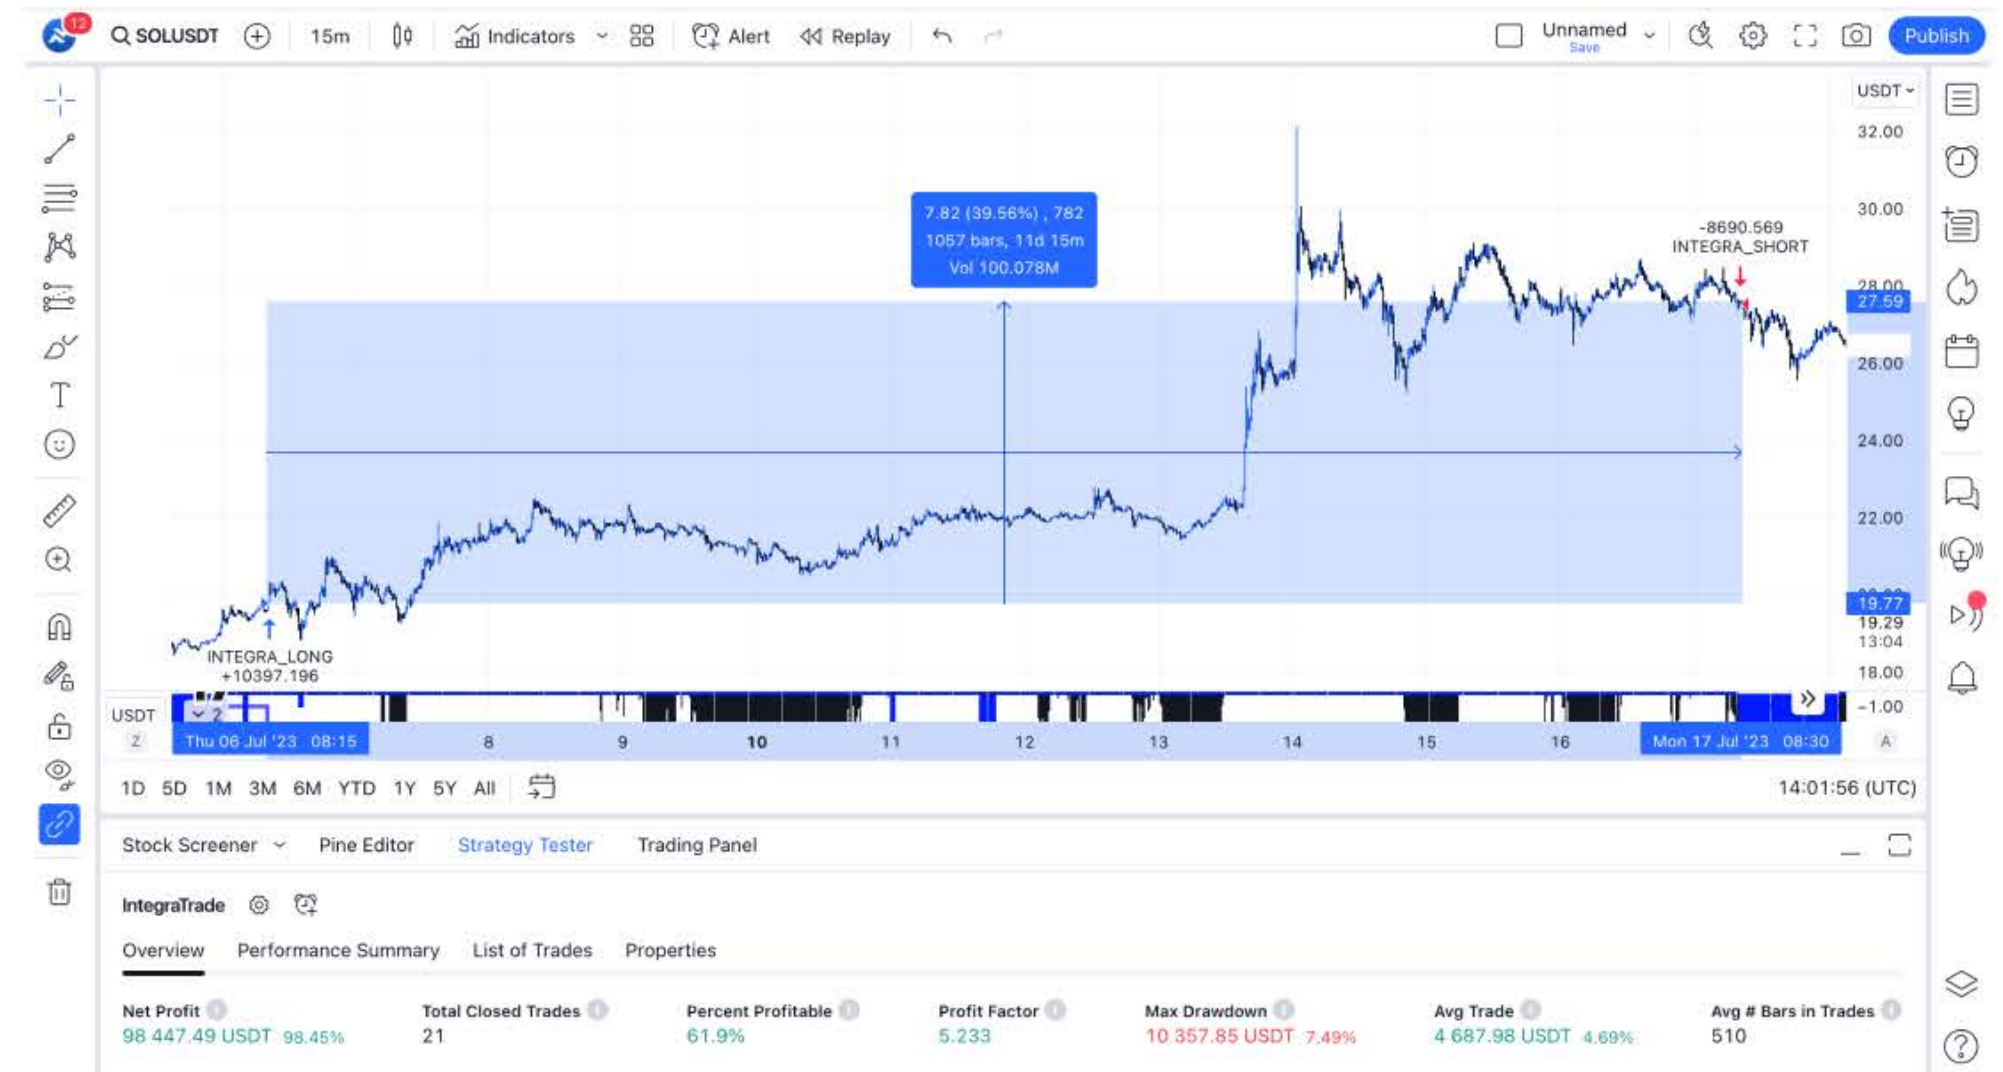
12 SOLUSDT 15m Indicators Alert Replay Unnamed Save Publish

USDT
32.00
30.00
28.00
27.59
26.00
24.00
22.00
19.77
19.29
13:04
18.00
-1.00

7.82 (39.56%) , 782
1057 bars, 11d 15m
Vol 100.078M

-8690.569
INTEGRA_SHORT

INTEGRA_LONG
+10397.196

USDT
Z
2
Thu 06 Jul '23 08:15 8 9 10 11 12 13 14 15 16 Mon 17 Jul '23 08:30
A

1D 5D 1M 3M 6M YTD 1Y 5Y All
14:01:56 (UTC)

Stock Screener Pine Editor Strategy Tester Trading Panel

IntegraTrade

Overview Performance Summary List of Trades Properties

| Net Profit | Total Closed Trades | Percent Profitable | Profit Factor | Max Drawdown | Avg Trade | Avg # Bars in Trades |
|---|---|---|---|---|---|---|
| 98 447.49 USDT 98.45% | 21 | 61.9% | 5.233 | 10 357.85 USDT 7.49% | 4 687.98 USDT 4.69% | 510 |